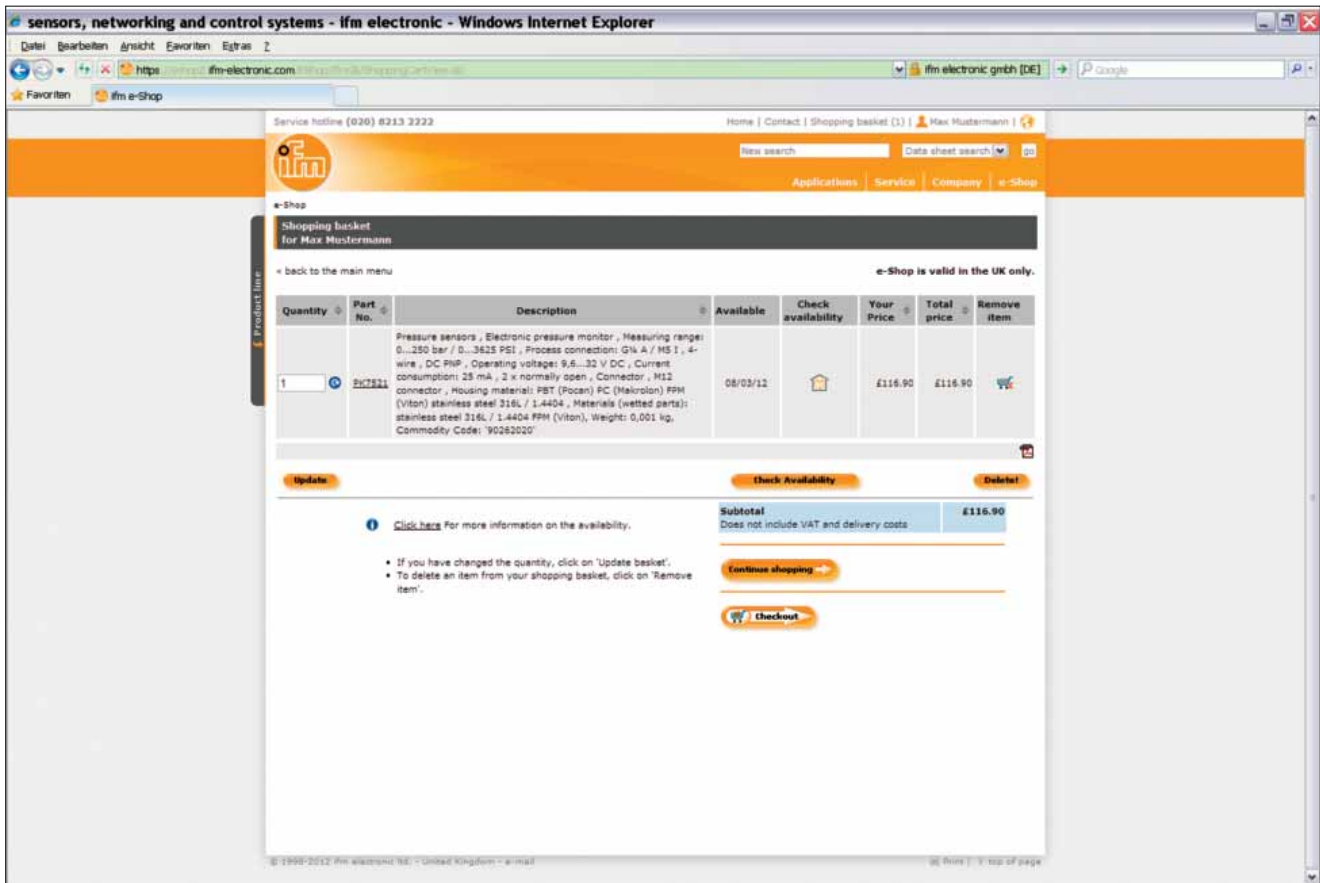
sensors, networking and control systems - ifm electronic - Windows Internet Explorer

Datei Bearbeiten Ansicht Favoriten Extras ?

https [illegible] ifm-electronic.com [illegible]

ifm electronic gmbh [DE]

Google

Favoriten

ifm e-Shop

Service hotline (020) 8213 2222

Home | Contact | Shopping basket (1) | Max Mustermann |

ifm

New search

Data sheet search

go

Applications | Service | Company | e-Shop

Product line

e-Shop

Shopping basket
for Max Mustermann

« back to the main menu

e-Shop is valid in the UK only.

| Quantity | Part No. | Description | Available | Check availability | Your Price | Total price | Remove item |
|---|---|---|---|---|---|---|---|
| 1 | PK7521 | Pressure sensors , Electronic pressure monitor , Measuring range: 0...250 bar / 0...3625 PSI , Process connection: G¼ A / M5 I , 4-wire , DC PNP , Operating voltage: 9,6...32 V DC , Current consumption: 25 mA , 2 x normally open , Connector , M12 connector , Housing material: PBT (Pocan) PC (Makrolon) FPM (Viton) stainless steel 316L / 1.4404 , Materials (wetted parts): stainless steel 316L / 1.4404 FPM (Viton), Weight: 0,001 kg, Commodity Code: '90262020' | 08/03/12 | | £116.90 | £116.90 | |

Update

Check Availability

Delete!

Click here For more information on the availability.

• If you have changed the quantity, click on 'Update basket'.
• To delete an item from your shopping basket, click on 'Remove item'.

Subtotal
Does not include VAT and delivery costs
£116.90

Continue shopping

Checkout

© 1998-2012 ifm electronic ltd. - United Kingdom - e-mail

Print | top of page